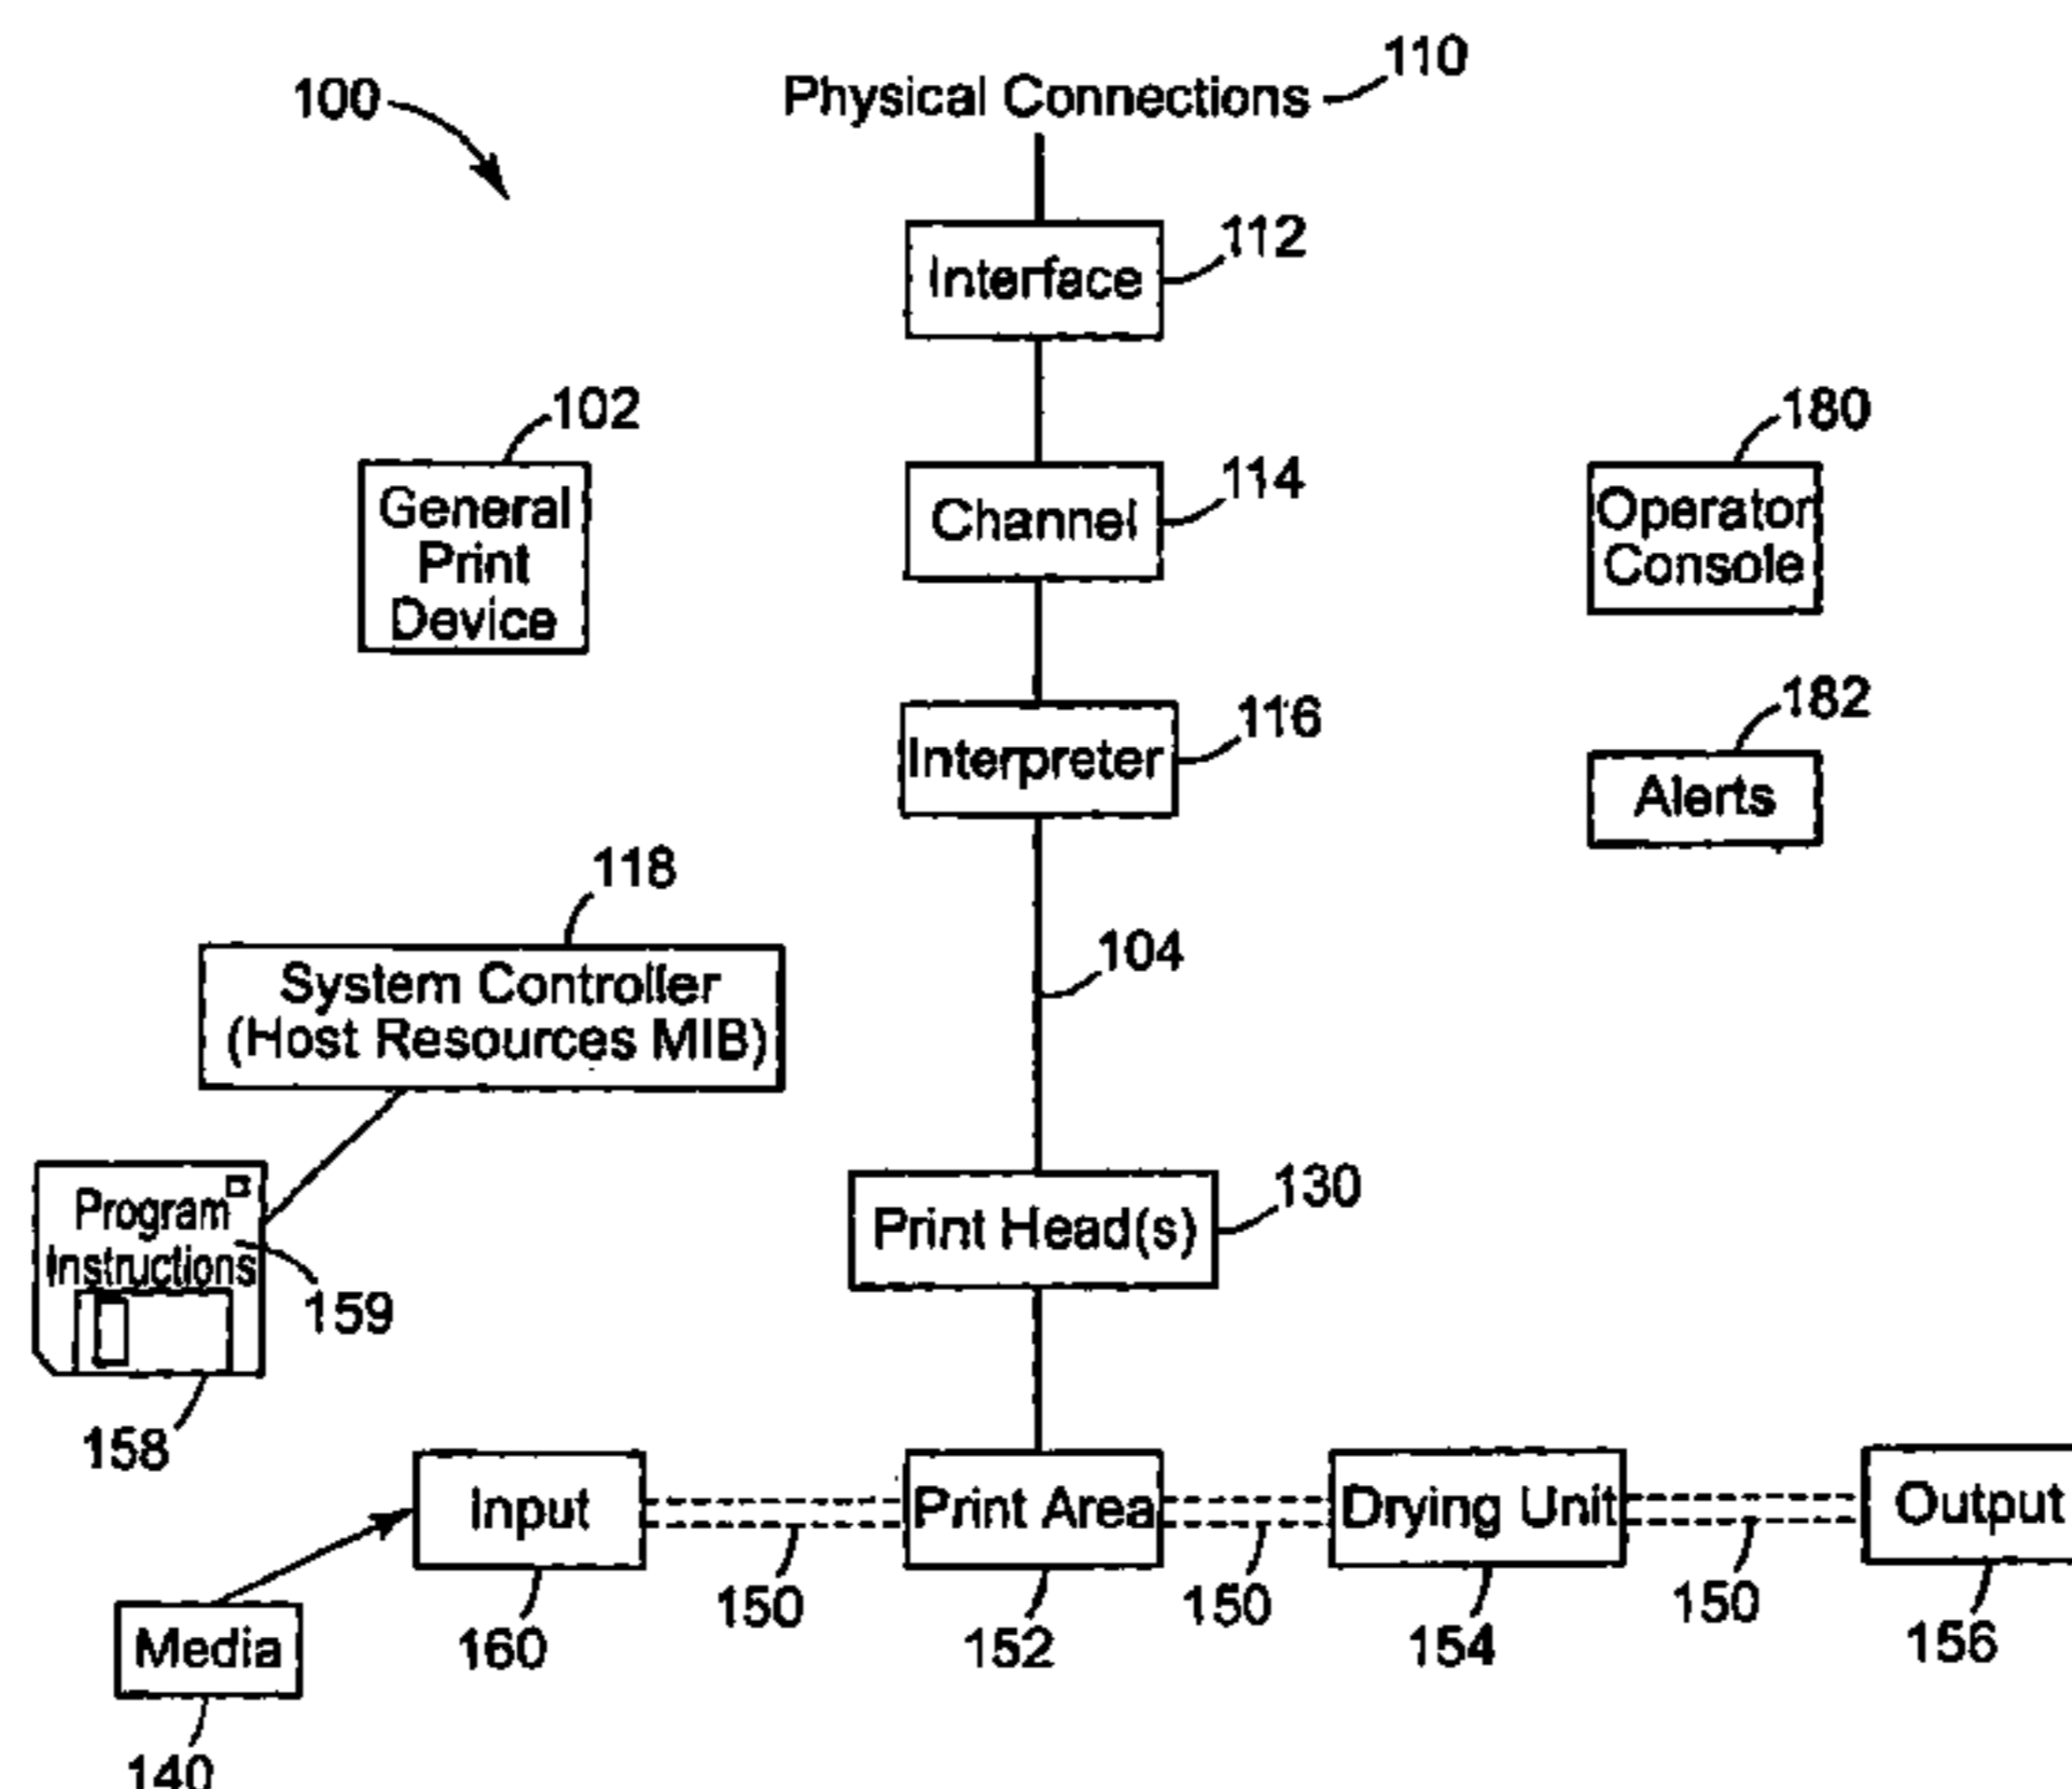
100

Physical Connections 110

Interface 112

General Print Device 102

Channel 114

Operator Console 180

Interpreter 116

Alerts 182

118

System Controller (Host Resources MIB)

104

Program Instructions

159

158

Print Head(s) 130

Input

Print Area

Drying Unit

Output

150

150

150

Media

160

152

154

156

140